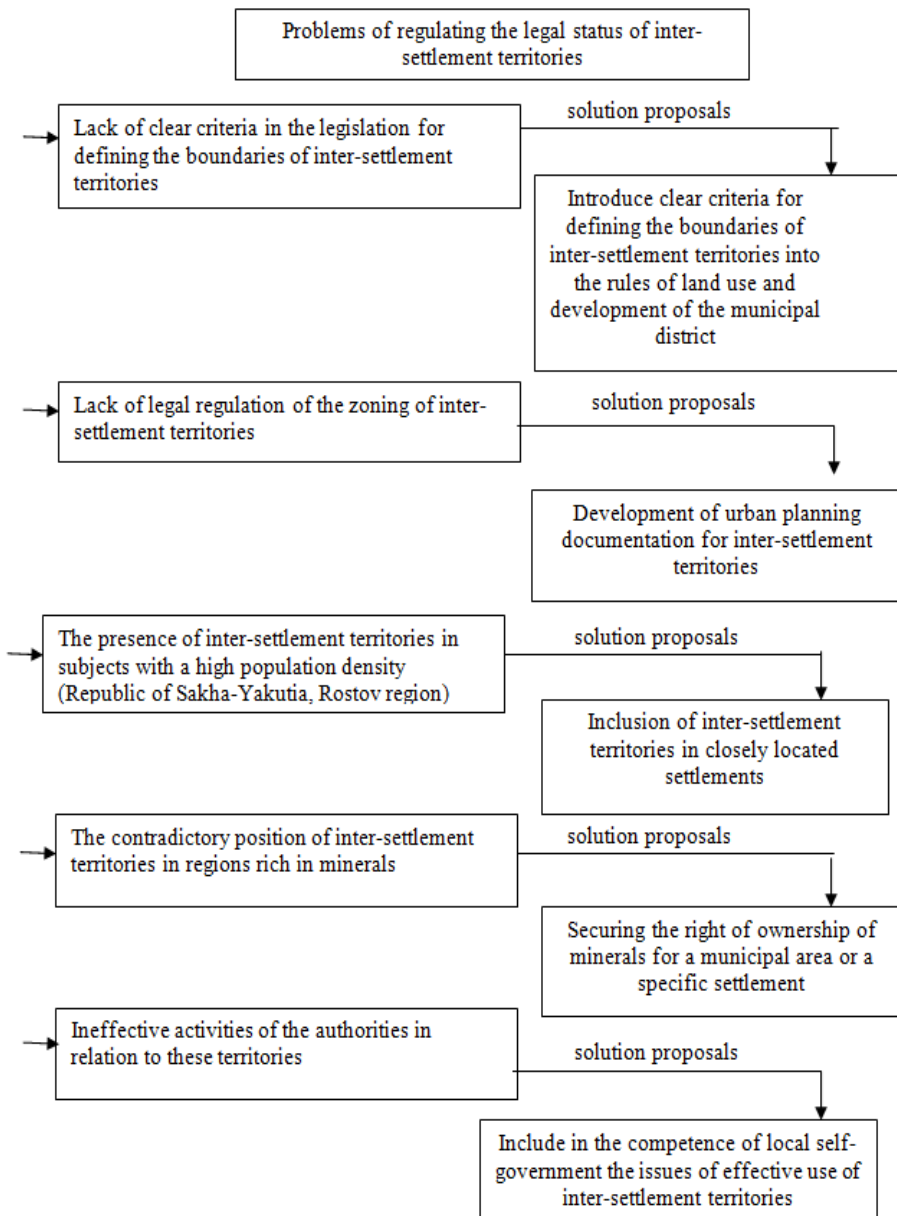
Problems of regulating the legal status of inter-settlement territories

Lack of clear criteria in the legislation for defining the boundaries of inter-settlement territories

solution proposals

Introduce clear criteria for defining the boundaries of inter-settlement territories into the rules of land use and development of the municipal district

Lack of legal regulation of the zoning of inter-settlement territories

solution proposals

Development of urban planning documentation for inter-settlement territories

The presence of inter-settlement territories in subjects with a high population density (Republic of Sakha-Yakutia, Rostov region)

solution proposals

Inclusion of inter-settlement territories in closely located settlements

The contradictory position of inter-settlement territories in regions rich in minerals

solution proposals

Securing the right of ownership of minerals for a municipal area or a specific settlement

Ineffective activities of the authorities in relation to these territories

solution proposals

Include in the competence of local self-government the issues of effective use of inter-settlement territories